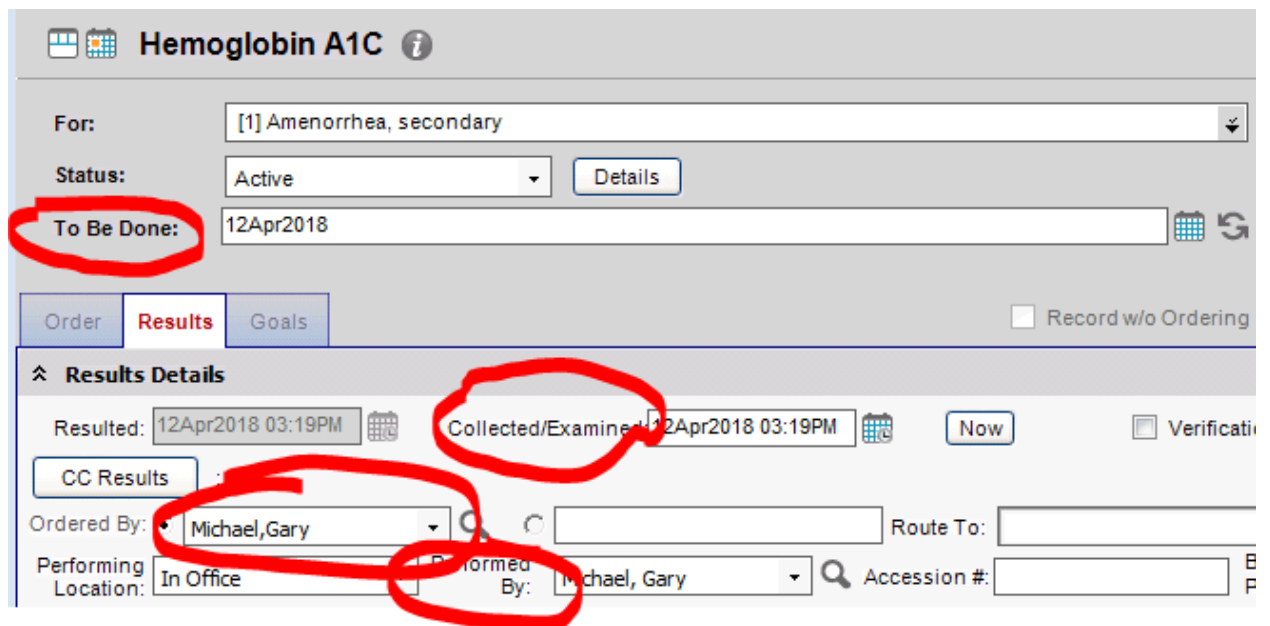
Hemoglobin A1C

For: [1] Amenorrhea, secondary

Status: Active
Details

To Be Done: 12Apr2018

Order
Results
Goals

Record w/o Ordering

Results Details

Resulted: 12Apr2018 03:19PM

Collected/Examined: 12Apr2018 03:19PM

Now

Verificati

CC Results

Ordered By: Michael,Gary

Route To:

Performing Location: In Office

Performed By: Michael, Gary

Accession #: